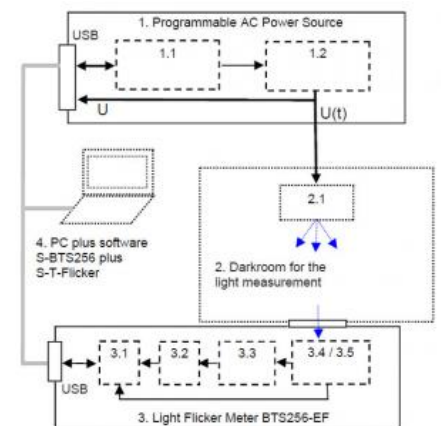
1. Programmable AC Power Source

USB

1.1

1.2

U

U(t)

2.1

2. Darkroom for the light measurement

4. PC plus software S-BTS256 plus S-T-Flicker

USB

3.1

3.2

3.3

3.4 / 3.5

3. Light Flicker Meter BTS256-EF